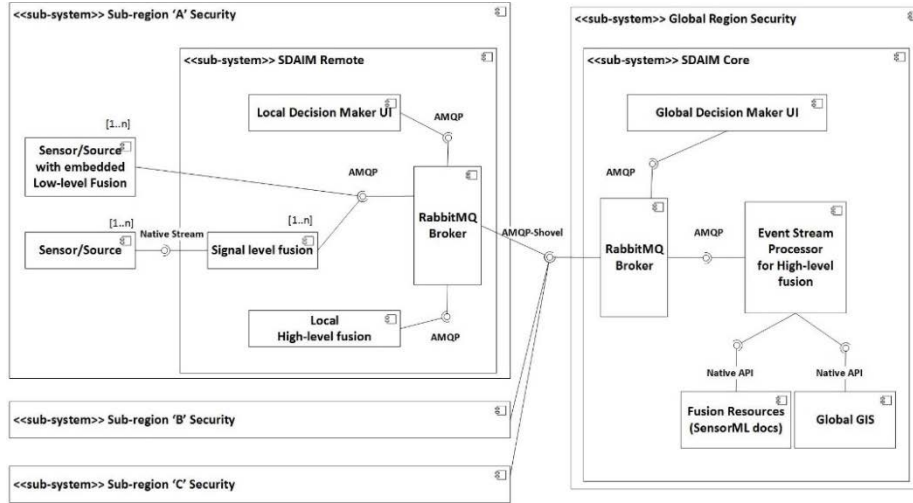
<<sub-system>> Sub-region 'A' Security

<<sub-system>> SDAIM Remote

Local Decision Maker UI

AMQP

[1..n]

Sensor/Source with embedded Low-level Fusion

AMQP

[1..n]

Sensor/Source

Native Stream

[1..n]

Signal level fusion

RabbitMQ Broker

Local High-level fusion

AMQP

AMQP-Shovel

<<sub-system>> Sub-region 'B' Security

<<sub-system>> Sub-region 'C' Security

<<sub-system>> Global Region Security

<<sub-system>> SDAIM Core

Global Decision Maker UI

AMQP

RabbitMQ Broker

AMQP

Event Stream Processor for High-level fusion

Native API

Native API

Fusion Resources (SensorML docs)

Global GIS